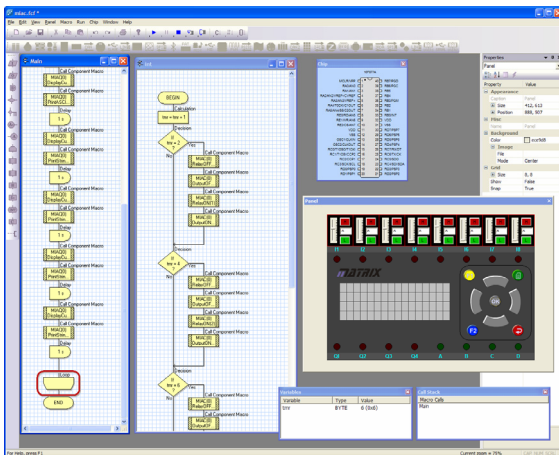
mlac.fcf *
File Edit View Panel Macro Run Chip Window Help

Main
Call Component Macro
MIAC(0)
DisplayCu...
MIAC(0)
PrintASCI...
Delay
1 s
Call Component Macro
MIAC(0)
DisplayCu...
MIAC(0)
PrintNum...
Delay
1 s
MIAC(0)
DisplayCu...
MIAC(0)
PrintNum...
Delay
1 s
MIAC(0)
DisplayCu...
MIAC(0)
PrintNum...
Delay
1 s
MIAC(0)
DisplayCu...
MIAC(0)
PrintNum...
Delay
1 s
CLOSE
END

tot
BEGIN
Calculation
tee = tee + 1
Decision
tee = 2 ?
Yes
No
Call Component Macro
MIAC(0)
RelayOff
Call Component Macro
MIAC(0)
OutputOff
Call Component Macro
MIAC(0)
RelayOff
Call Component Macro
MIAC(0)
RelayOff
Call Component Macro
MIAC(0)
OutputOff
Decision
tee = 4 ?
Yes
No
Call Component Macro
MIAC(0)
RelayOff
Call Component Macro
MIAC(0)
OutputOff
Call Component Macro
MIAC(0)
RelayOff
Call Component Macro
MIAC(0)
OutputOff
Decision
tee = 6 ?
Yes
No
Call Component Macro
MIAC(0)
RelayOff

Chip

Properties
Panel
Property Value
Appearance
Size 412, 612
Position 888, 907
Misc
Name Panel
Background
Color
Images
File
Mode Center
Grid
Size 0, 0
Show False
Snap True

Panel
MATRIX
OK
F2
Q1 Q2 Q3 Q4 A B C D

Variables
Variable Type Value
tee BYTE 6 (0x6)

Call Stack
Macro Calls
Main

For Help, press F1
Current zoom = 75%